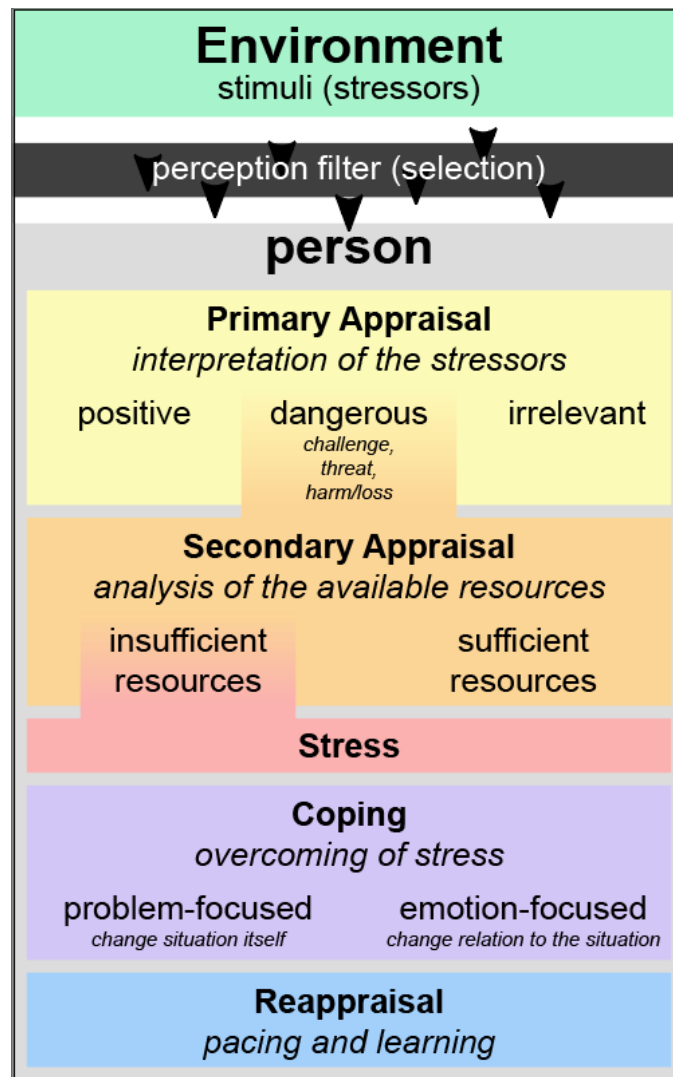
Environment
stimuli (stressors)

perception filter (selection)

person

Primary Appraisal
interpretation of the stressors

positive

dangerous
challenge, threat, harm/loss

irrelevant

Secondary Appraisal
analysis of the available resources

insufficient resources

sufficient resources

Stress

Coping
overcoming of stress

problem-focused
change situation itself

emotion-focused
change relation to the situation

Reappraisal
pacing and learning